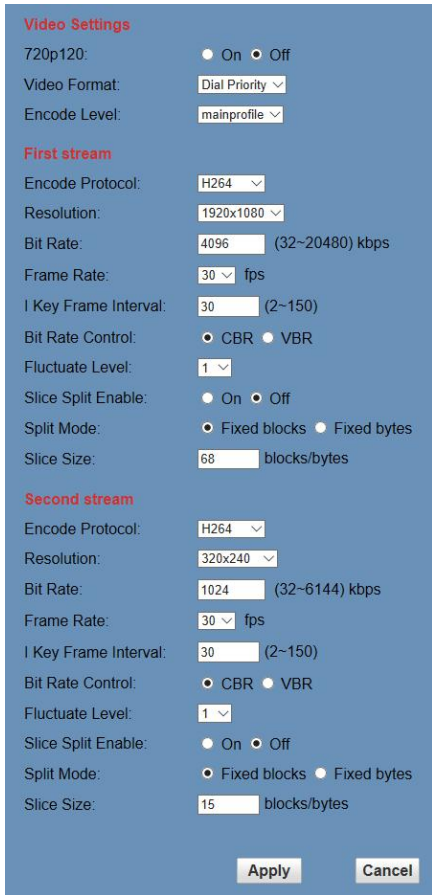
Video Settings

720p120: On Off

Video Format: Dial Priority

Encode Level: mainprofile

First stream

Encode Protocol: H264

Resolution: 1920x1080

Bit Rate: 4096 (32~20480) kbps

Frame Rate: 30 fps

I Key Frame Interval: 30 (2~150)

Bit Rate Control: CBR VBR

Fluctuate Level: 1

Slice Split Enable: On Off

Split Mode: Fixed blocks Fixed bytes

Slice Size: 68 blocks/bytes

Second stream

Encode Protocol: H264

Resolution: 320x240

Bit Rate: 1024 (32~6144) kbps

Frame Rate: 30 fps

I Key Frame Interval: 30 (2~150)

Bit Rate Control: CBR VBR

Fluctuate Level: 1

Slice Split Enable: On Off

Split Mode: Fixed blocks Fixed bytes

Slice Size: 15 blocks/bytes

Apply Cancel